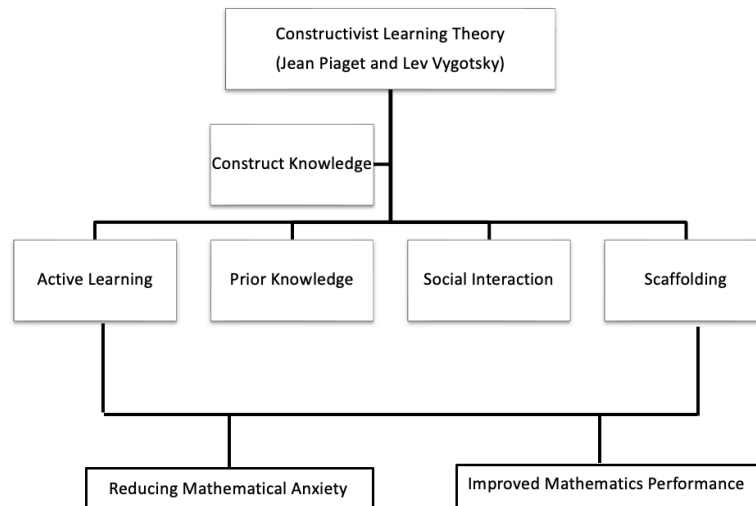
Constructivist Learning Theory
(Jean Piaget and Lev Vygotsky)

Construct Knowledge

Active Learning

Prior Knowledge

Social Interaction

Scaffolding

Reducing Mathematical Anxiety

Improved Mathematics Performance